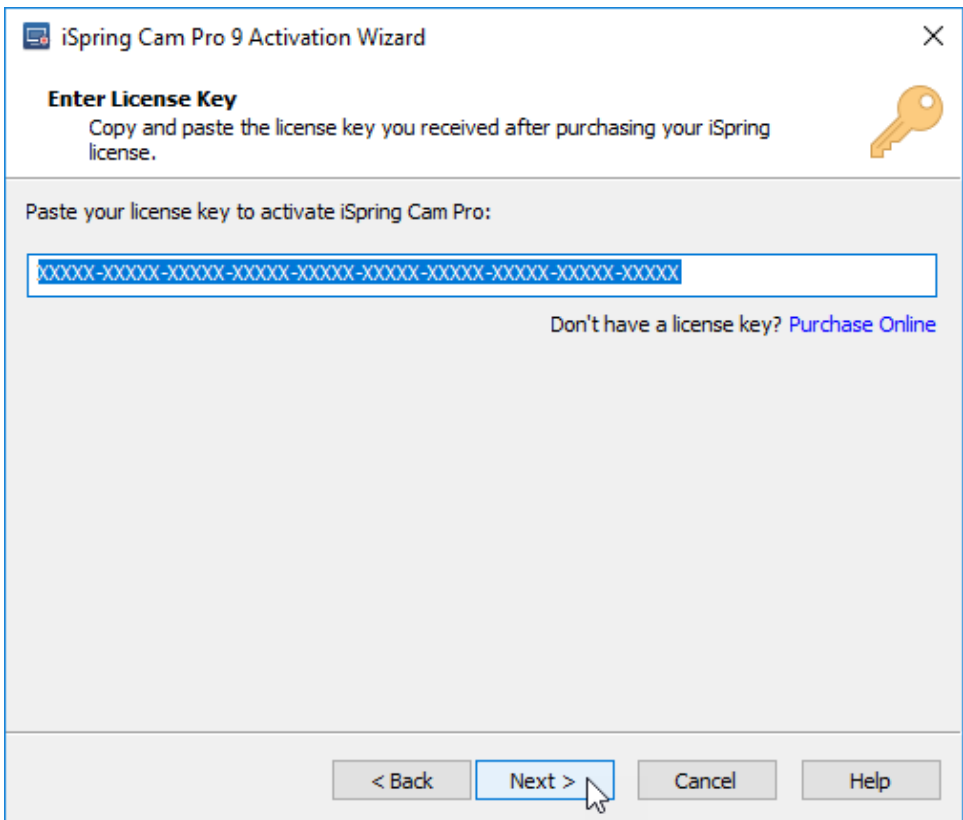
iSpring Cam Pro 9 Activation Wizard

Enter License Key
Copy and paste the license key you received after purchasing your iSpring license.

Paste your license key to activate iSpring Cam Pro:

XXXXX-XXXXX-XXXXX-XXXXX-XXXXX-XXXXX-XXXXX-XXXXX-XXXXX-XXXXX

Don't have a license key? Purchase Online

< Back
Next >
Cancel
Help